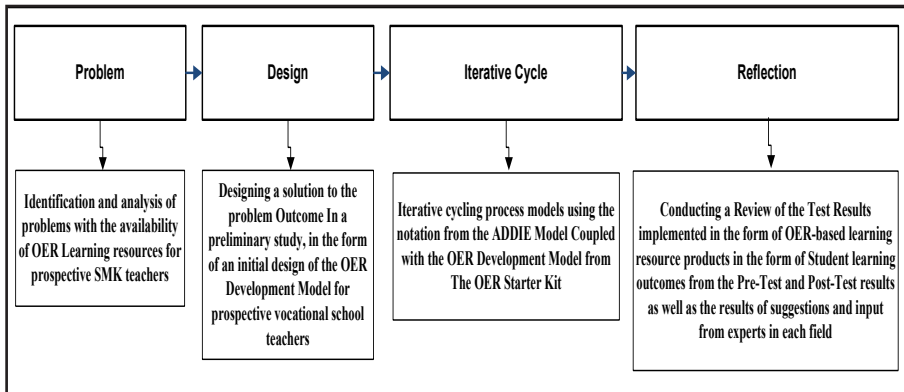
Problem

Design

Iterative Cycle

Reflection

Identification and analysis of problems with the availability of OER Learning resources for prospective SMK teachers

Designing a solution to the problem Outcome In a preliminary study, in the form of an initial design of the OER Development Model for prospective vocational school teachers

Iterative cycling process models using the notation from the ADDIE Model Coupled with the OER Development Model from The OER Starter Kit

Conducting a Review of the Test Results implemented in the form of OER-based learning resource products in the form of Student learning outcomes from the Pre-Test and Post-Test results as well as the results of suggestions and input from experts in each field